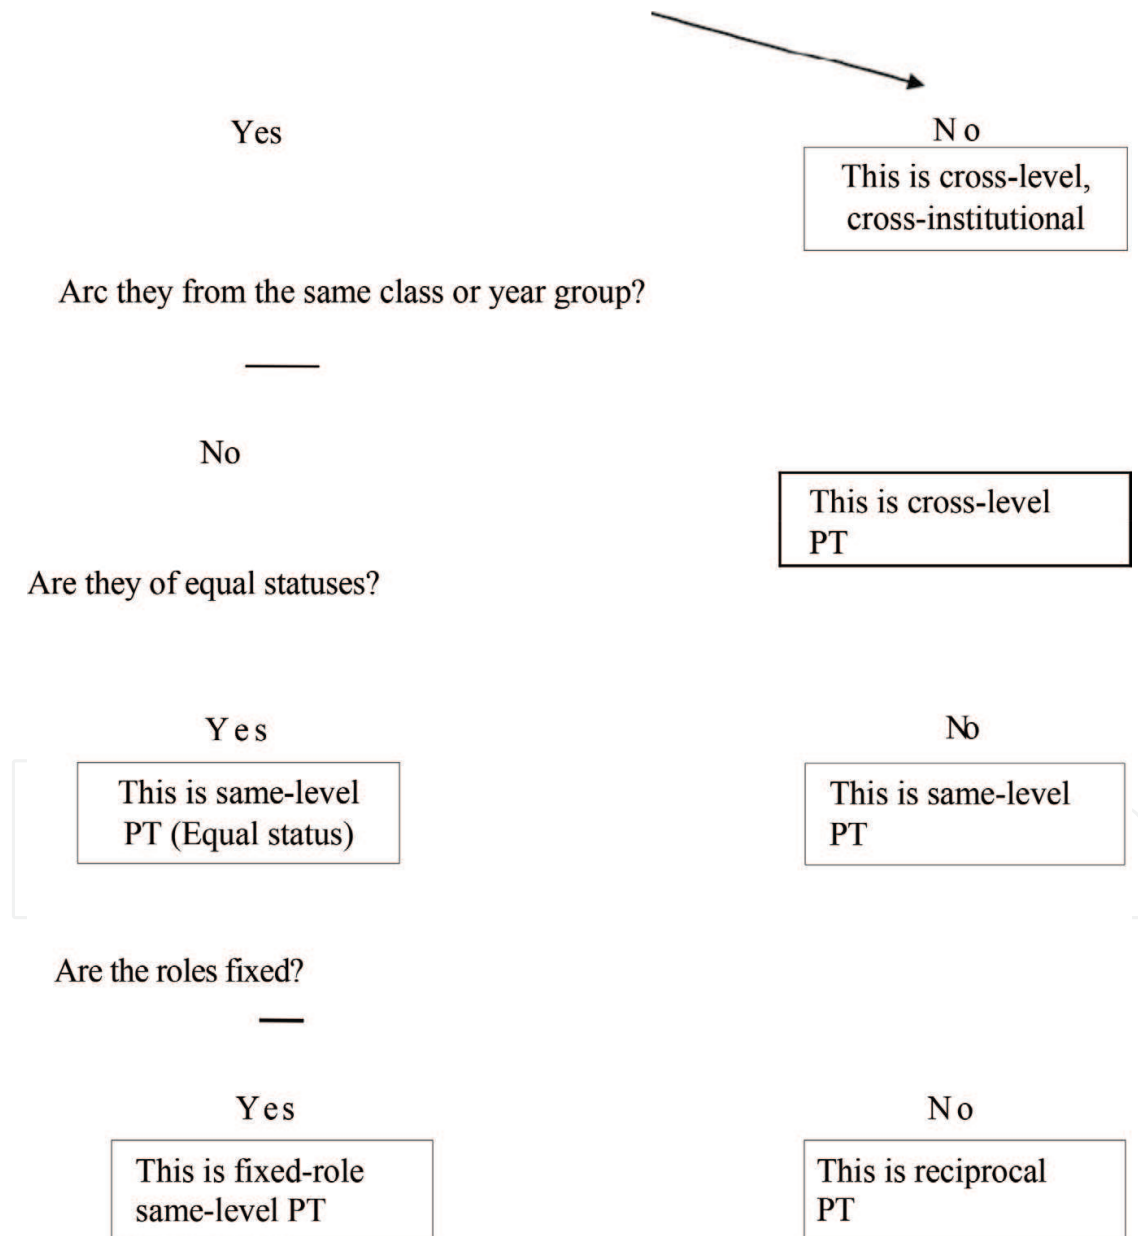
Yes

No

This is cross-level, cross-institutional

Arc they from the same class or year group?

No

This is cross-level PT

Are they of equal statuses?

Yes

This is same-level PT (Equal status)

No

This is same-level PT

Are the roles fixed?

Yes

This is fixed-role same-level PT

No

This is reciprocal PT